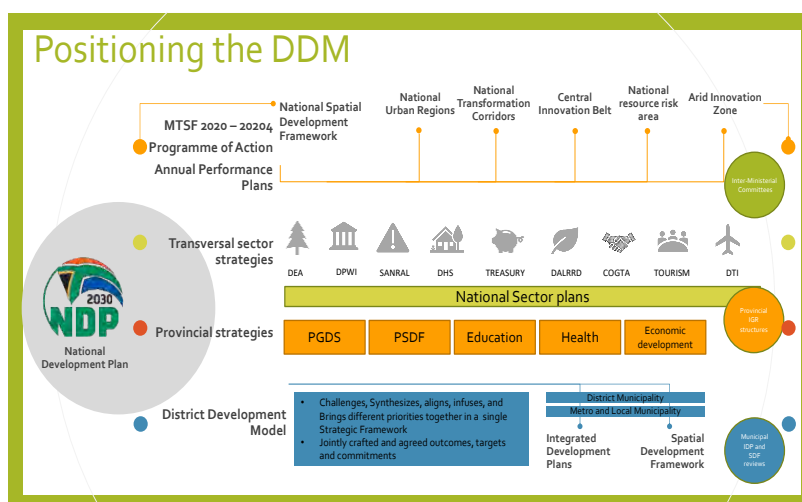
Positioning the DDM

MTSF 2020 – 20204
Programme of Action
Annual Performance Plans

National Spatial Development Framework

National Urban Regions

National Transformation Corridors

Central Innovation Belt

National resource risk area

Arid Innovation Zone

Inter-Ministerial Committees

2030
NDP
National Development Plan

Transversal sector strategies

DEA
DPWI
SANRAL
DHS
TREASURY
DALRRD
COGTA
TOURISM
DTI

National Sector plans

Provincial strategies

PGDS
PSDF
Education
Health
Economic development

Provincial IGR structures

District Development Model

• Challenges, Synthesizes, aligns, infuses, and Brings different priorities together in a single Strategic Framework
• Jointly crafted and agreed outcomes, targets and commitments

District Municipality
Metro and Local Municipality

Integrated Development Plans

Spatial Development Framework

Municipal IDP and SDF reviews